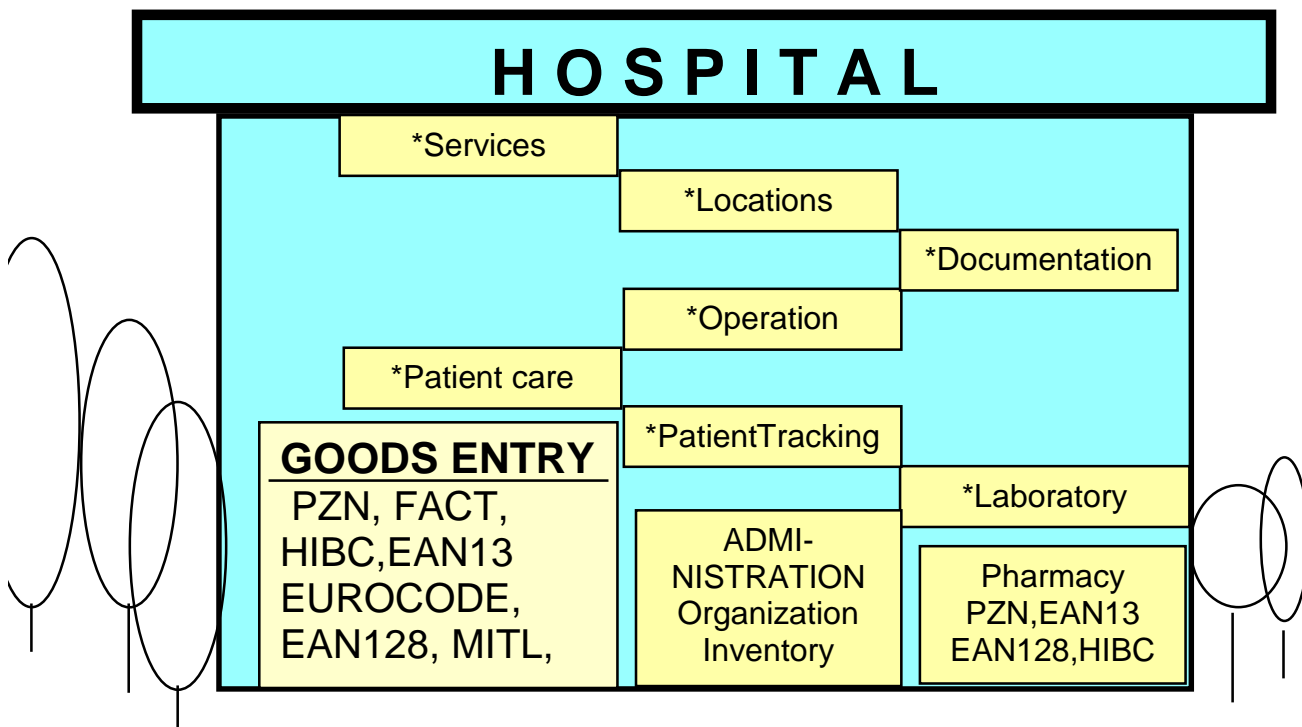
HOSPITAL

*Services

*Locations

*Documentation

*Operation

*Patient care

*PatientTracking

*Laboratory

GOODS ENTRY
PZN, FACT, HIBC,EAN13 EUROCODE, EAN128, MITL,

ADMINISTRATION
Organization
Inventory

Pharmacy
PZN,EAN13
EAN128,HIBC